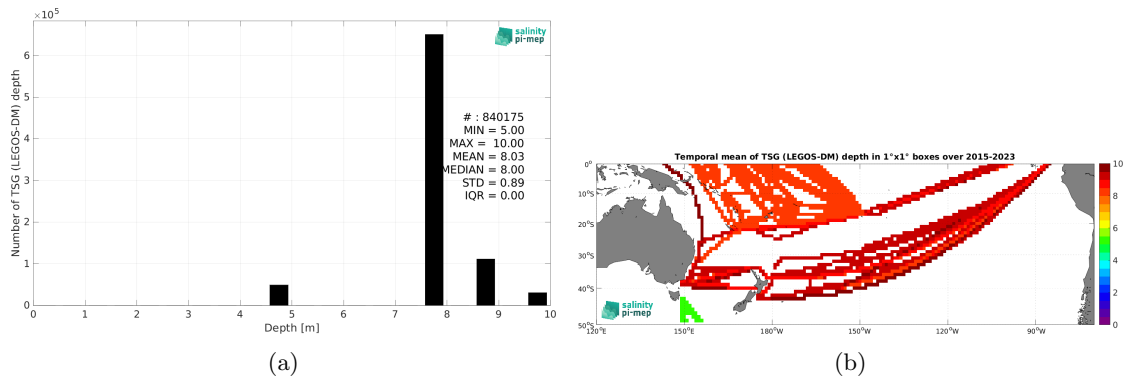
$\times10^5$

salinity pi-mep

Number of TSG (LEGOS-DM) depth

6
5
4
3
2
1
0

# : 840175
MIN = 5.00
MAX = 10.00
MEAN = 8.03
MEDIAN = 8.00
STD = 0.89
IQR = 0.00

0 1 2 3 4 5 6 7 8 9 10

Depth [m]

(a)

Temporal mean of TSG (LEGOS-DM) depth in 1°x1° boxes over 2015-2023

0°
10°S
20°S
30°S
40°S
50°S

120°E 150°E 180°W 150°W 120°W 90°W

10
8
6
4
2
0

salinity pi-mep

(b)